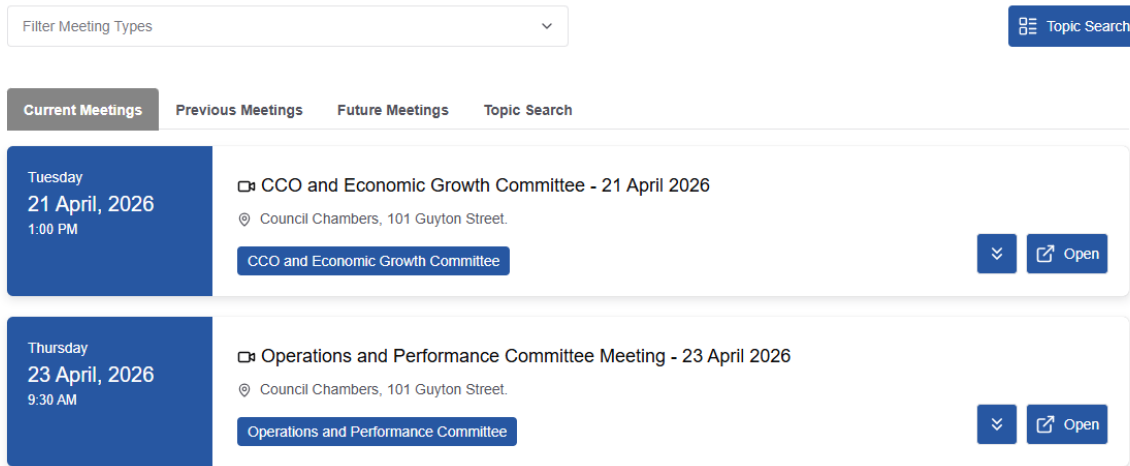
Filter Meeting Types

Topic Search

Current Meetings Previous Meetings Future Meetings Topic Search

Tuesday
21 April, 2026
1:00 PM

CCO and Economic Growth Committee - 21 April 2026

Council Chambers, 101 Guyton Street.

CCO and Economic Growth Committee

Open

Thursday
23 April, 2026
9:30 AM

Operations and Performance Committee Meeting - 23 April 2026

Council Chambers, 101 Guyton Street.

Operations and Performance Committee

Open